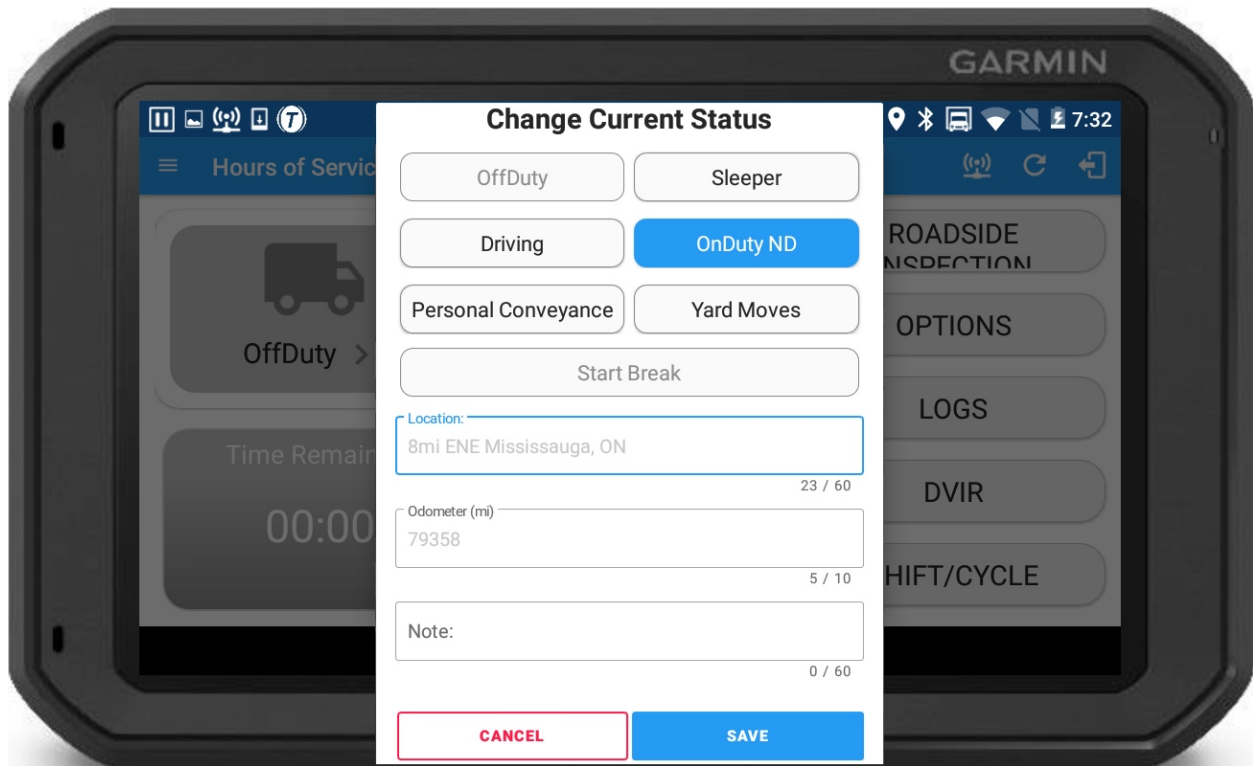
GARMIN

7:32

Hours of Servic

OffDuty >

Time Remain

00:00

ROADSIDE NSPECTION

OPTIONS

LOGS

DVIR

HIFT/CYCLE

Change Current Status

OffDuty

Sleeper

Driving

OnDuty ND

Personal Conveyance

Yard Moves

Start Break

Location:

8mi ENE Mississauga, ON

23 / 60

Odometer (mi)

79358

5 / 10

Note:

0 / 60

CANCEL

SAVE